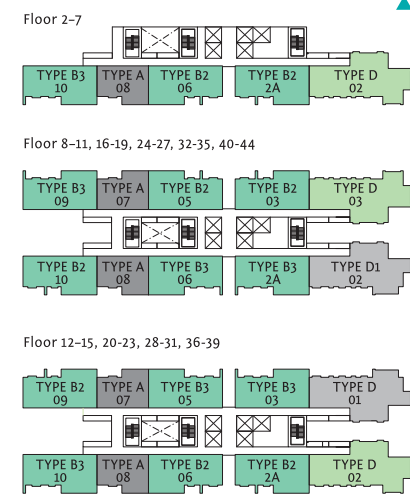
Floor 2–7

TYPE B3 10
TYPE A 08
TYPE B2 06
TYPE B2 2A
TYPE D 02

Floor 8–11, 16-19, 24-27, 32-35, 40-44

TYPE B3 09
TYPE A 07
TYPE B2 05
TYPE B2 03
TYPE D 03

TYPE B2 10
TYPE A 08
TYPE B3 06
TYPE B3 2A
TYPE D1 02

Floor 12–15, 20-23, 28-31, 36-39

TYPE B2 09
TYPE A 07
TYPE B3 05
TYPE B3 03
TYPE D 01

TYPE B3 10
TYPE A 08
TYPE B2 06
TYPE B2 2A
TYPE D 02